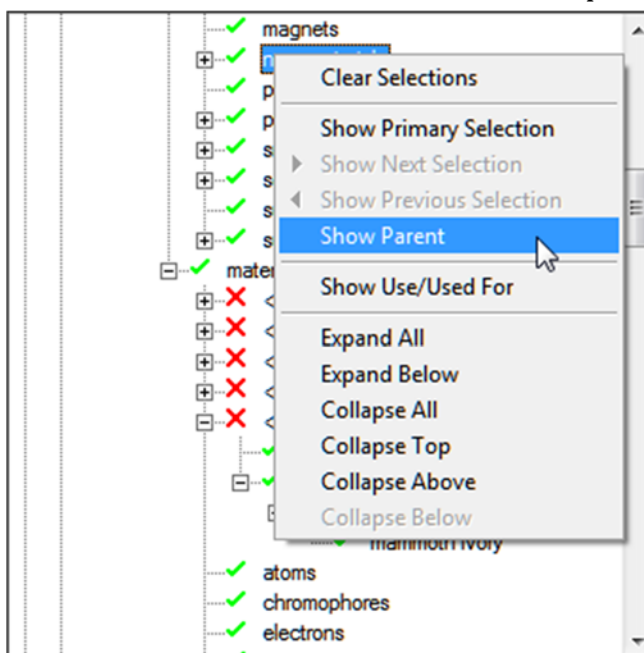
magnets
p
p
s
s
s
s
mater
<
<
<
<
<
mammoth ivory
atoms
chromophores
electrons

Clear Selections
Show Primary Selection
Show Next Selection
Show Previous Selection
Show Parent
Show Use/Used For
Expand All
Expand Below
Collapse All
Collapse Top
Collapse Above
Collapse Below